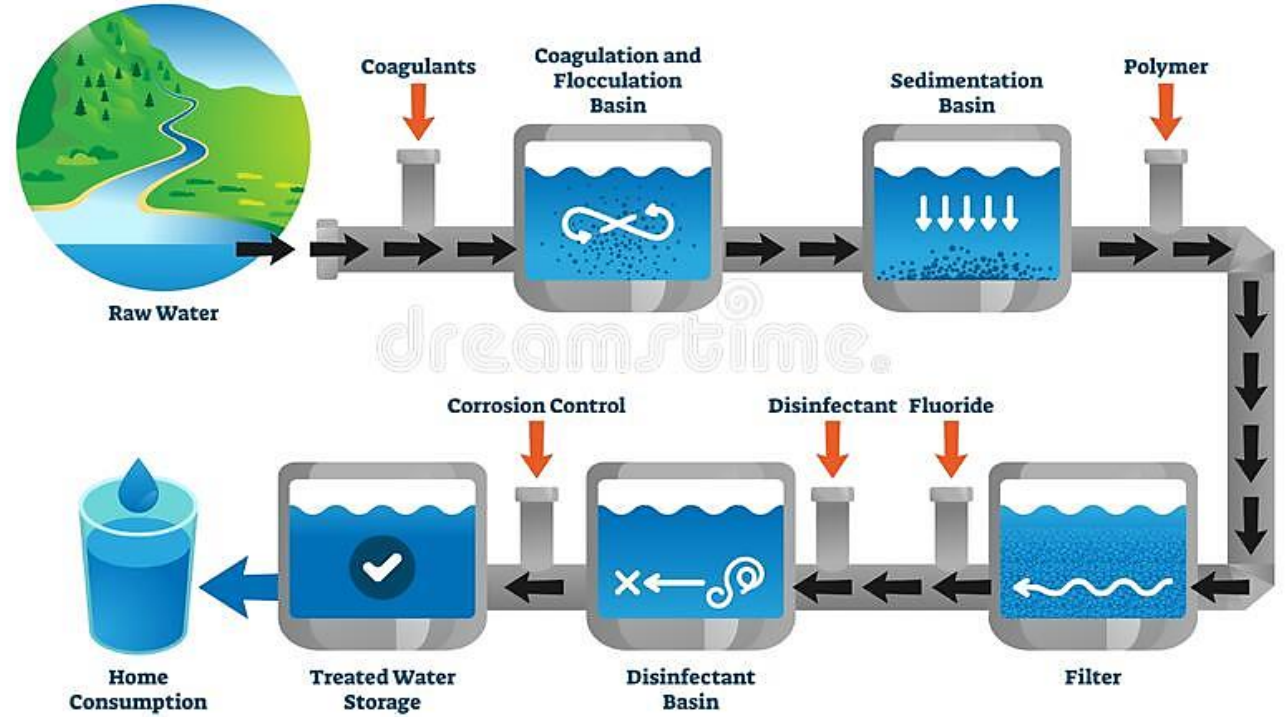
Coagulants

Coagulation and Flocculation Basin

Sedimentation Basin

Polymer

Raw Water

dreamstime

Corrosion Control

Disinfectant

Fluoride

Home Consumption

Treated Water Storage

Disinfectant Basin

Filter